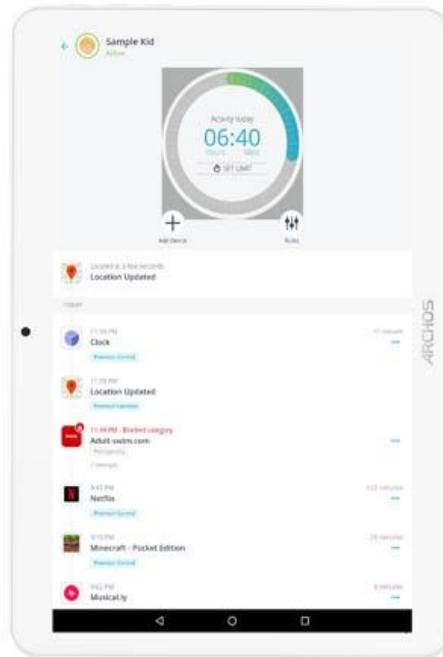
Sample Kid
Active

Activity today
06:40
Hours Mins
SET LIMIT

Add Device
Rules

Located in a few seconds
Location Updated

TODAY

11:59 PM
Clock
Premium Control
11 minutes

11:59 PM
Location Updated
Premium Location

11:49 PM · Blocked category
Adult-swim.com
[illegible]
2 attempts

9:43 PM
Netflix
Premium Control
122 minutes

9:19 PM
Minecraft - Pocket Edition
Premium Control
29 minutes

9:02 PM
Musical.ly
8 minutes

ARCHOS